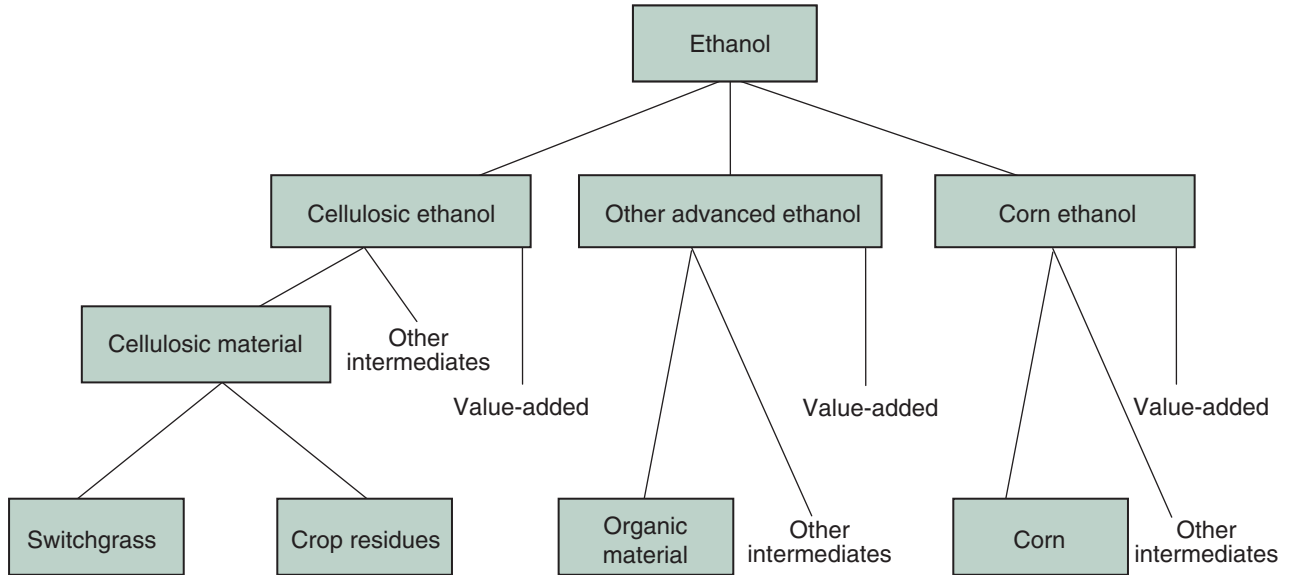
Ethanol

Cellulosic ethanol

Other advanced ethanol

Corn ethanol

Cellulosic material

Other intermediates

Value-added

Value-added

Value-added

Switchgrass

Crop residues

Organic material

Other intermediates

Corn

Other intermediates